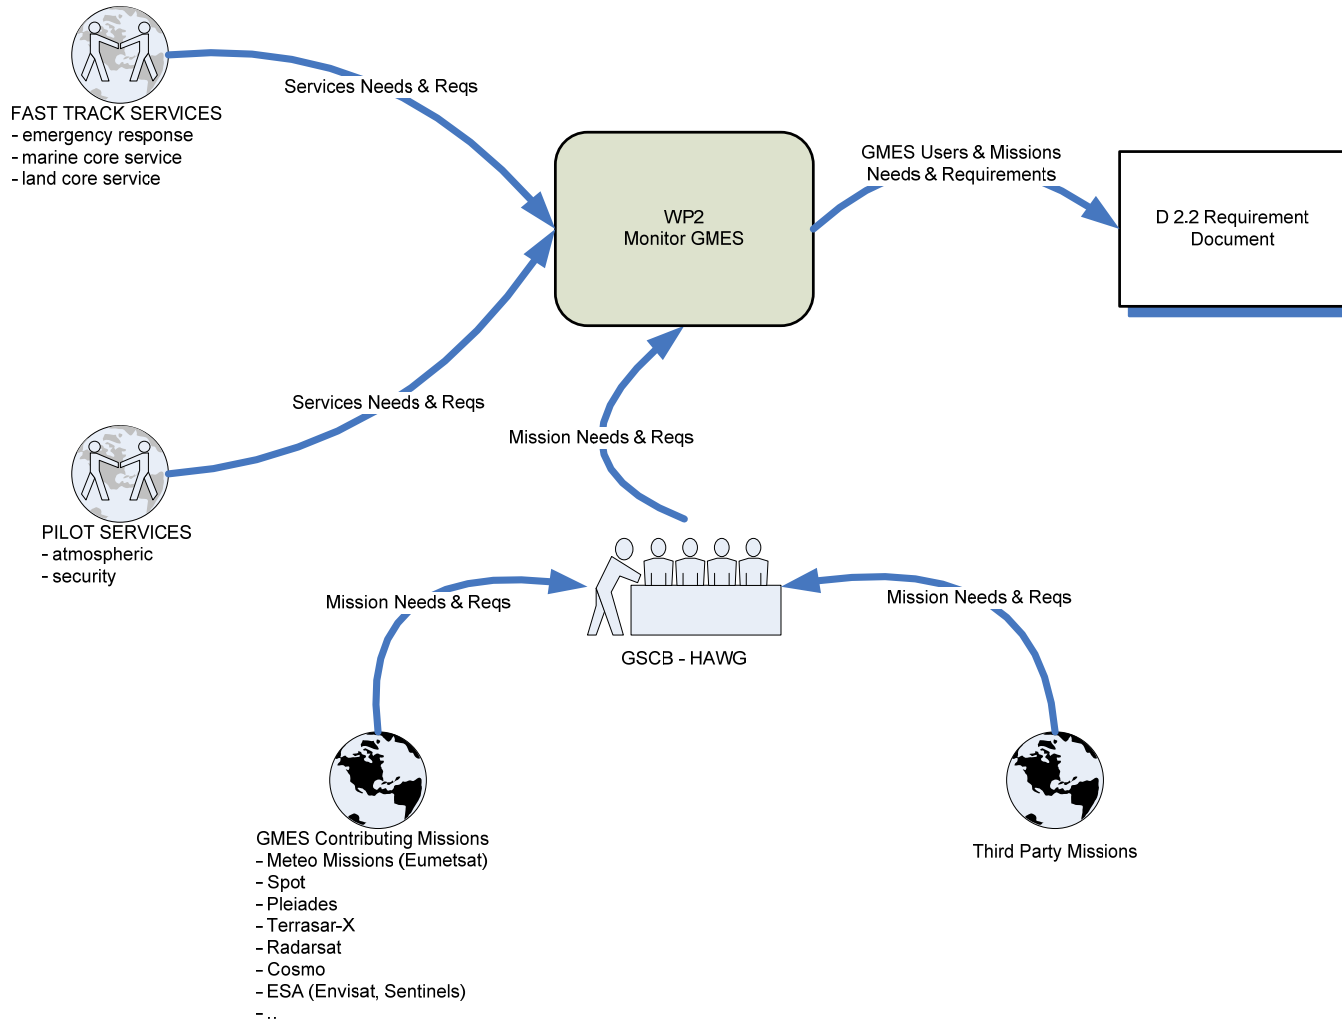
FAST TRACK SERVICES
- emergency response
- marine core service
- land core service

Services Needs & Reqs

WP2
Monitor GMES

GMES Users & Missions
Needs & Requirements

D 2.2 Requirement
Document

Services Needs & Reqs

Mission Needs & Reqs

PILOT SERVICES
- atmospheric
- security

Mission Needs & Reqs

GSCB - HAWG

Mission Needs & Reqs

GMES Contributing Missions
- Meteo Missions (Eumetsat)
- Spot
- Pleiades
- Terrasar-X
- Radarsat
- Cosmo
- ESA (Envisat, Sentinels)
- ..

Third Party Missions